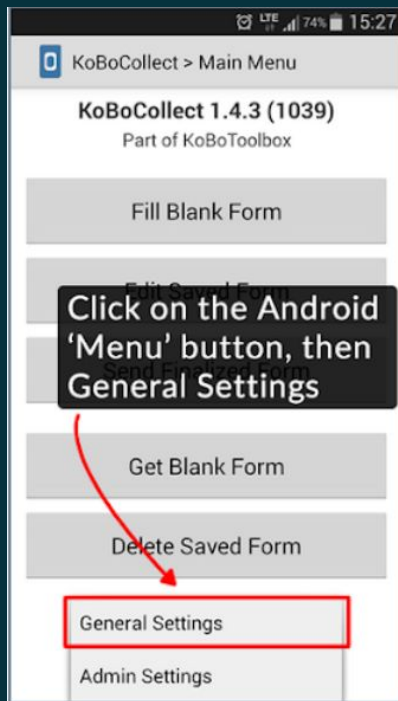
LTE 74% 15:27

KoBoCollect > Main Menu

KoBoCollect 1.4.3 (1039)
Part of KoBoToolbox

Fill Blank Form

Edit Saved Form

Send Finalized Form

Click on the Android 'Menu' button, then General Settings

Get Blank Form

Delete Saved Form

General Settings

Admin Settings